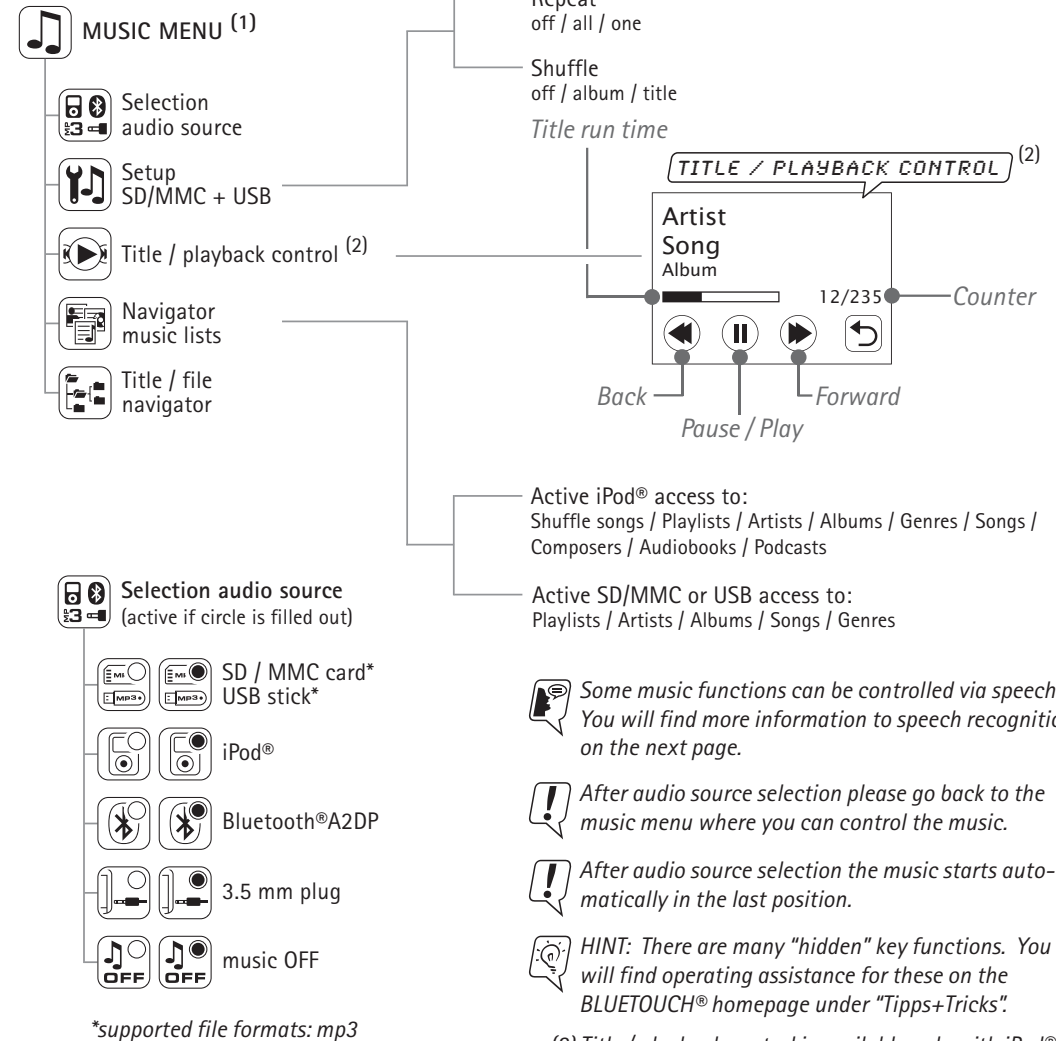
MUSIC MENU $^{(1)}$

Selection audio source

Setup SD/MMC + USB

Title / playback control $^{(2)}$

Navigator music lists

Title / file navigator

Repeat
off / all / one

Shuffle
off / album / title

Title run time

TITLE / PLAYBACK CONTROL $^{(2)}$

Artist
Song
Album

12/235

Counter

Back

Pause / Play

Forward

Active iPod® access to:
Shuffle songs / Playlists / Artists / Albums / Genres / Songs / Composers / Audiobooks / Podcasts

Active SD/MMC or USB access to:
Playlists / Artists / Albums / Songs / Genres

Selection audio source
(active if circle is filled out)

SD / MMC card*
USB stick*

iPod®

Bluetooth®A2DP

3.5 mm plug

music OFF

*supported file formats: mp3

Some music functions can be controlled via speech. You will find more information to speech recognitio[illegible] on the next page.

After audio source selection please go back to the music menu where you can control the music.

After audio source selection the music starts automatically in the last position.

HINT: There are many "hidden" key functions. You will find operating assistance for these on the BLUETOUCH® homepage under "Tipps+Tricks".

(2) Title/playback control is available only with iPod® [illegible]